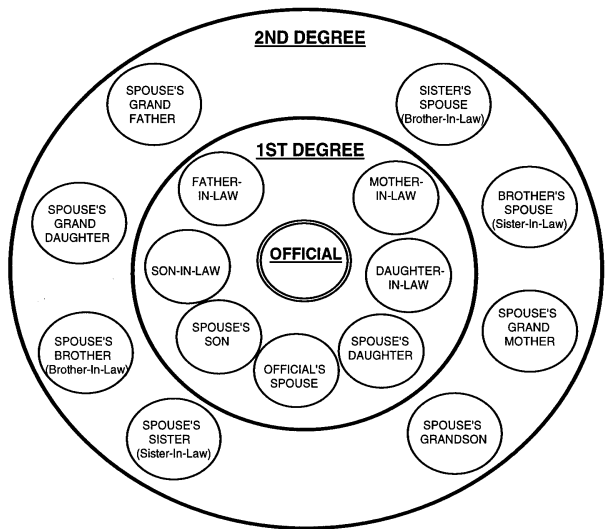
2ND DEGREE

SPOUSE'S GRAND FATHER

SISTER'S SPOUSE (Brother-In-Law)

1ST DEGREE

FATHER-IN-LAW

MOTHER-IN-LAW

SPOUSE'S GRAND DAUGHTER

BROTHER'S SPOUSE (Sister-In-Law)

SON-IN-LAW

OFFICIAL

DAUGHTER-IN-LAW

SPOUSE'S SON

SPOUSE'S DAUGHTER

OFFICIAL'S SPOUSE

SPOUSE'S BROTHER (Brother-In-Law)

SPOUSE'S GRAND MOTHER

SPOUSE'S SISTER (Sister-In-Law)

SPOUSE'S GRANDSON